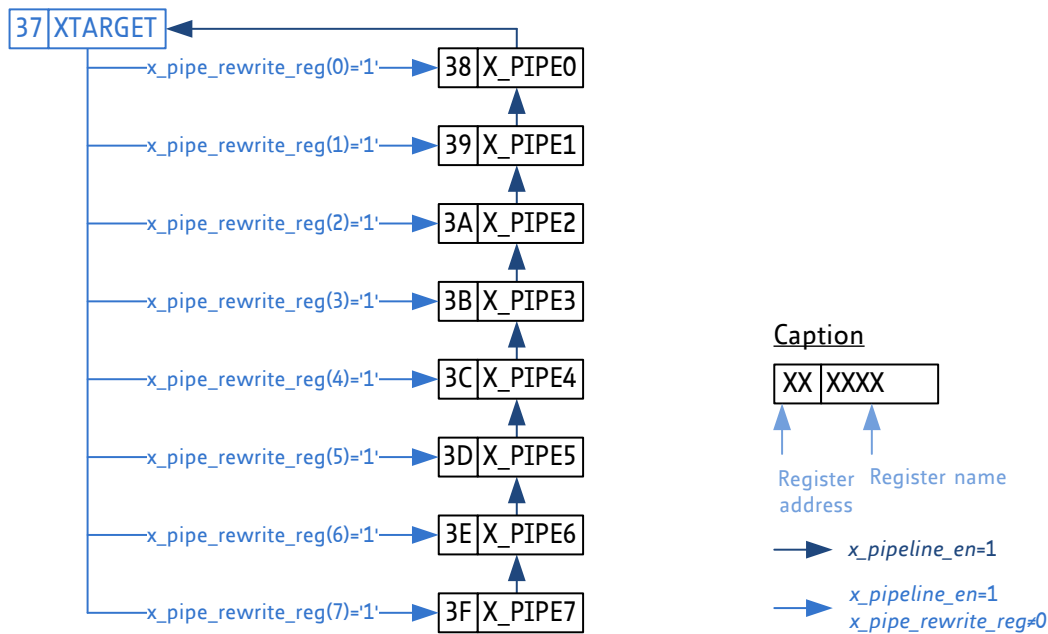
37 XTARGET

x_pipe_rewrite_reg(0)='1'
38 X_PIPE0

x_pipe_rewrite_reg(1)='1'
39 X_PIPE1

x_pipe_rewrite_reg(2)='1'
3A X_PIPE2

x_pipe_rewrite_reg(3)='1'
3B X_PIPE3

x_pipe_rewrite_reg(4)='1'
3C X_PIPE4

x_pipe_rewrite_reg(5)='1'
3D X_PIPE5

x_pipe_rewrite_reg(6)='1'
3E X_PIPE6

x_pipe_rewrite_reg(7)='1'
3F X_PIPE7

Caption

XX XXXX

Register address

Register name

x_pipeline_en=1

x_pipeline_en=1
x_pipe_rewrite_reg≠0